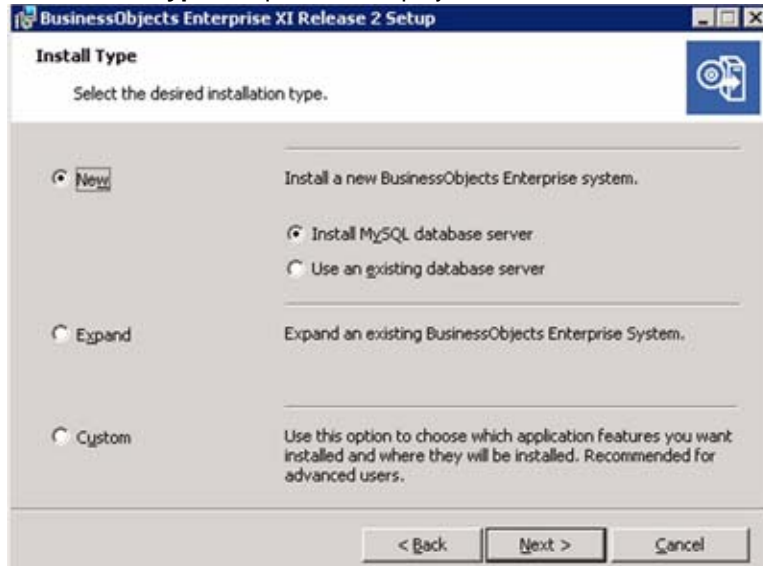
BusinessObjects Enterprise XI Release 2 Setup

Install Type

Select the desired installation type.

New

Install a new BusinessObjects Enterprise system.

Install MySQL database server

Use an existing database server

Expand

Expand an existing BusinessObjects Enterprise System.

Custom

Use this option to choose which application features you want installed and where they will be installed. Recommended for advanced users.

< Back

Next >

Cancel